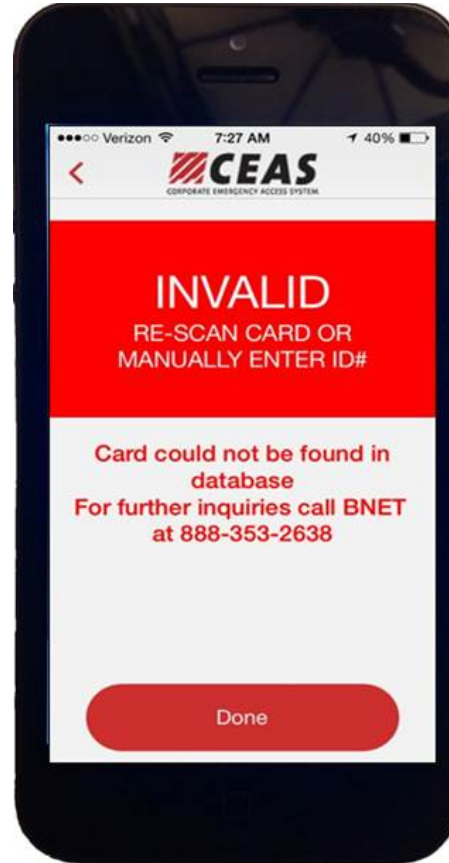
●●●○○ Verizon 7:27 AM 40%

<

CEAS
CORPORATE EMERGENCY ACCESS SYSTEM

INVALID
RE-SCAN CARD OR MANUALLY ENTER ID#

Card could not be found in database
For further inquiries call BNET at 888-353-2638

Done